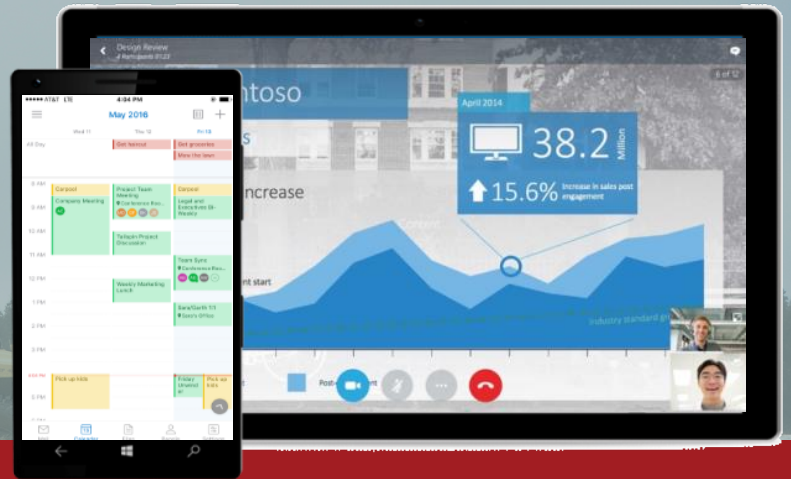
Design Review
4 Participants 01:23

6 of 12

ntoso

April 2014

38.2 Million

15.6% Increase in sales post engagement

ncrease

nt start

Industry standard g

Post-

●●●●● AT&T LTE
4:04 PM

May 2016

Wed 11
Thu 12
Fri 13

All Day

Get haircut
Get groceries
Mow the lawn

8 AM
9 AM
10 AM
11 AM
12 PM
1 PM
2 PM
3 PM
4 PM
5 PM

Carpool
Company Meeting

Project Team Meeting
Conference Roo...

Carpool
Legal and Executive Bi-Weekly

Tailspin Project Discussion

Team Sync
Conference Roo...

Weekly Marketing Lunch

Sara/Garth 1:1
Sara's Office

Pick up kids

Friday Unwind

Pick up kids

Mail
Calendar
Files
People
Settings